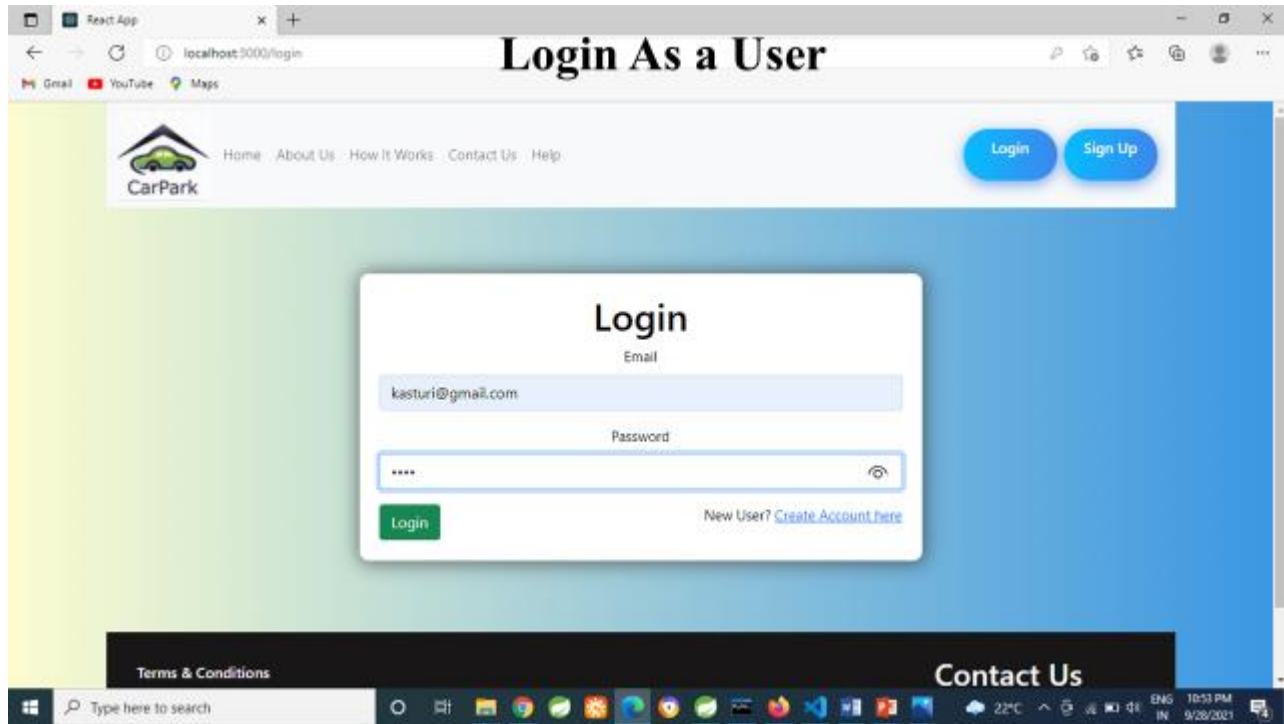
React App

localhost:3000/login

Login As a User

Gmail YouTube Maps

CarPark

Home About Us How It Works Contact Us Help

Login Sign Up

Login

Email

kasturi@gmail.com

Password

••••

Login

New User? Create Account here

Terms & Conditions

Contact Us

Type here to search

22°C ENG IN 10:53 PM 9/28/2021